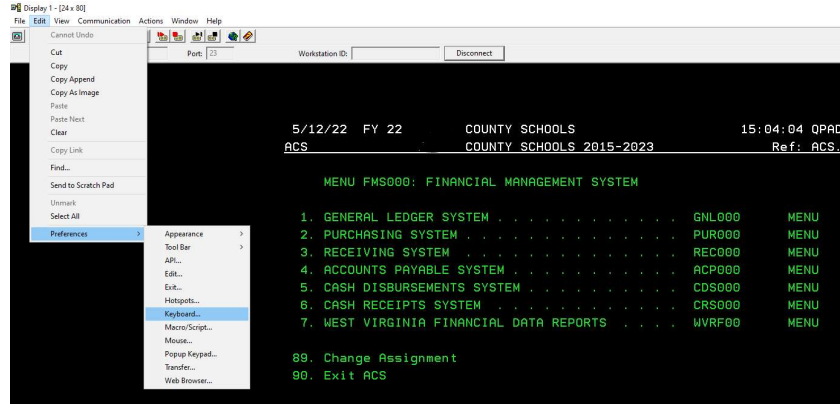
Display 1 - [24 x 80]
File Edit View Communication Actions Window Help

Cannot Undo
Cut
Copy
Copy Append
Copy As Image
Paste
Paste Next
Clear
Copy Link
Find...
Send to Scratch Pad
Unmark
Select All
Preferences

Appearance
Tool Bar
API...
Edit...
Exit...
Hotspots...
Keyboard...
Macro/Script...
Mouse...
Popup Keypad...
Transfer...
Web Browser...

Port: 23
Workstation ID:
Disconnect

5/12/22 FY 22 COUNTY SCHOOLS 15:04:04 QPAD
ACS COUNTY SCHOOLS 2015-2023 Ref: ACS.

MENU FMS000: FINANCIAL MANAGEMENT SYSTEM

1. GENERAL LEDGER SYSTEM . . . . . . . . . . . . GNL000 MENU
2. PURCHASING SYSTEM . . . . . . . . . . . . . . PUR000 MENU
3. RECEIVING SYSTEM . . . . . . . . . . . . . . REC000 MENU
4. ACCOUNTS PAYABLE SYSTEM . . . . . . . . . . . ACP000 MENU
5. CASH DISBURSEMENTS SYSTEM . . . . . . . . . . CDS000 MENU
6. CASH RECEIPTS SYSTEM . . . . . . . . . . . . CRS000 MENU
7. WEST VIRGINIA FINANCIAL DATA REPORTS . . . . WVRF00 MENU

89. Change Assignment
90. Exit ACS